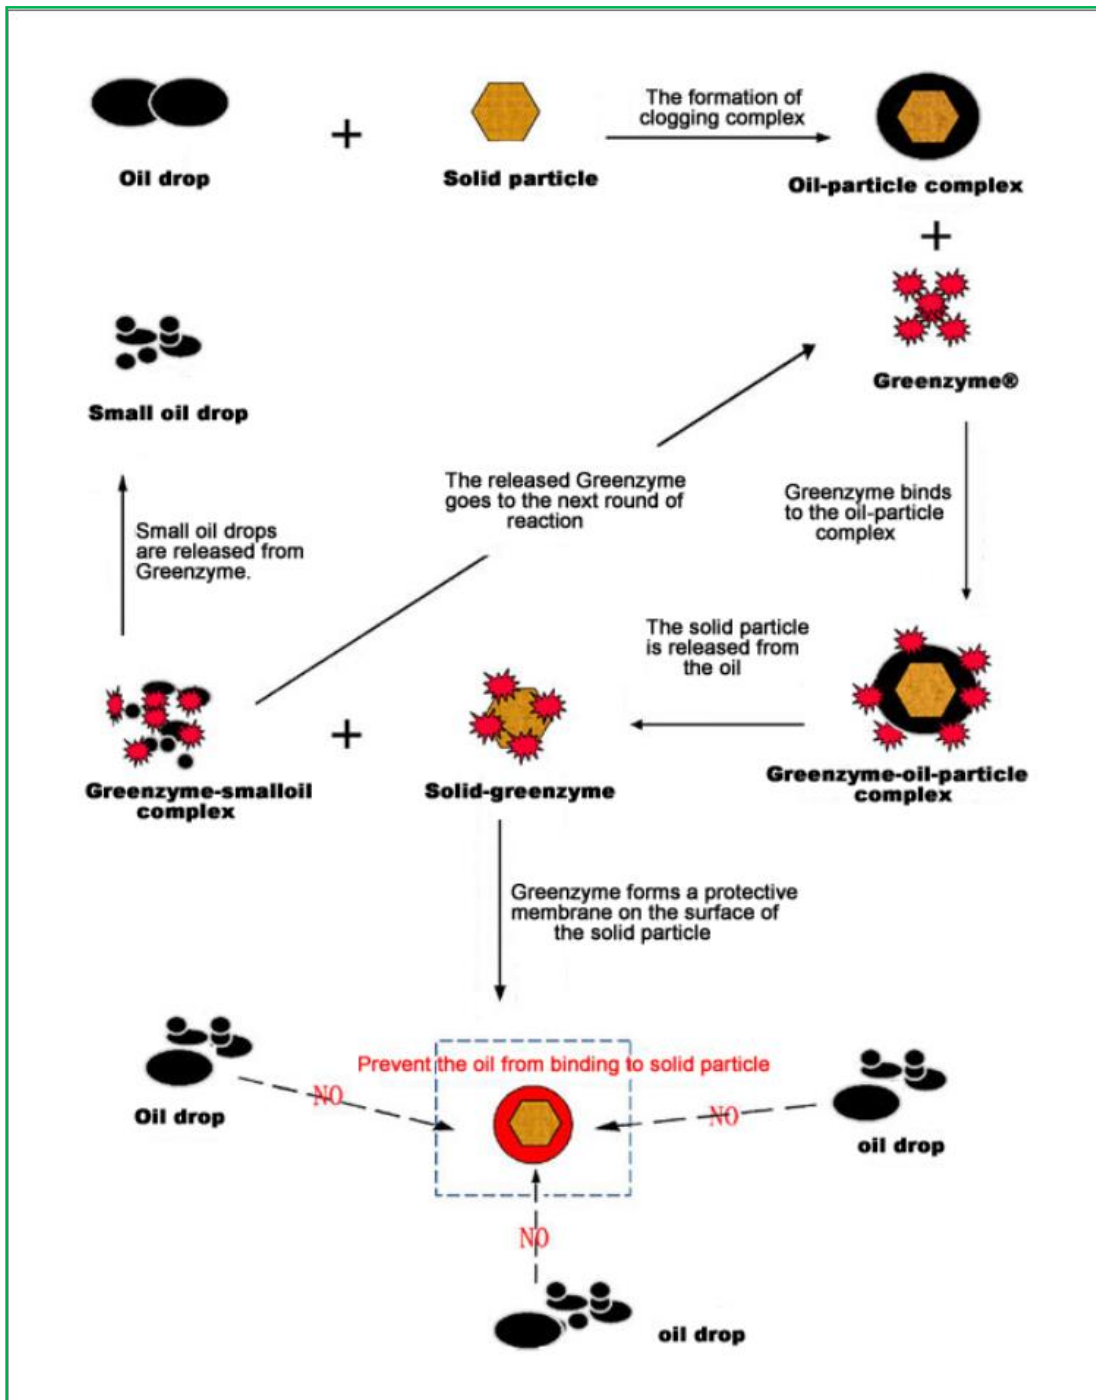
Oil drop

+

Solid particle

The formation of clogging complex

Oil-particle complex

+

Greenzyme®

Small oil drop

The released Greenzyme goes to the next round of reaction

Greenzyme binds to the oil-particle complex

Small oil drops are released from Greenzyme.

The solid particle is released from the oil

Greenzyme-smalloil complex

+

Solid-greenzyme

Greenzyme-oil-particle complex

Greenzyme forms a protective membrane on the surface of the solid particle

Oil drop

Prevent the oil from binding to solid particle

NO

NO

oil drop

NO

oil drop